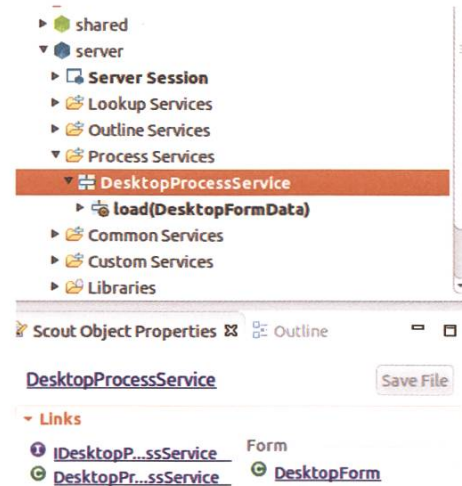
shared
server
Server Session
Lookup Services
Outline Services
Process Services
DesktopProcessService
load(DesktopFormData)
Common Services
Custom Services
Libraries

Scout Object Properties ☒ Outline

DesktopProcessService

Save File

Links

IDesktopP...ssService
DesktopPr...ssService

Form
DesktopForm